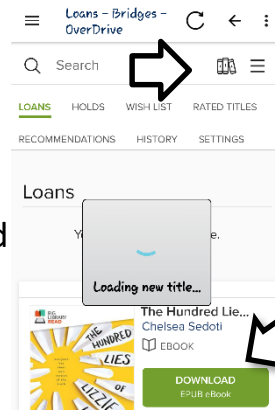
Loans – Bridges – OverDrive

Search

LOANS HOLDS WISH LIST RATED TITLES

RECOMMENDATIONS HISTORY SETTINGS

Loans

d

Y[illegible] e.

Loading new title...

BIG LIBRARY READ

THE HUNDRED LIES OF LIZZIE

The Hundred Lie...

Chelsea Sedoti

EBOOK

DOWNLOAD

EPUB eBook